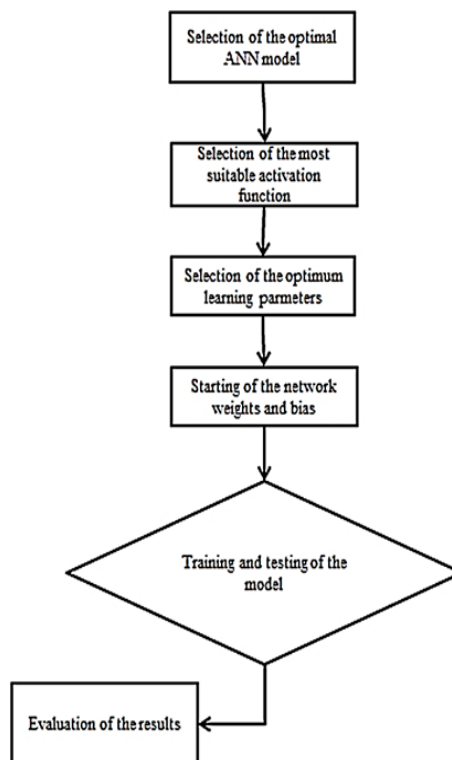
Selection of the optimal ANN model

Selection of the most suitable activation function

Selection of the optimum learning parmeters

Starting of the network weights and bias

Training and testing of the model

Evaluation of the results